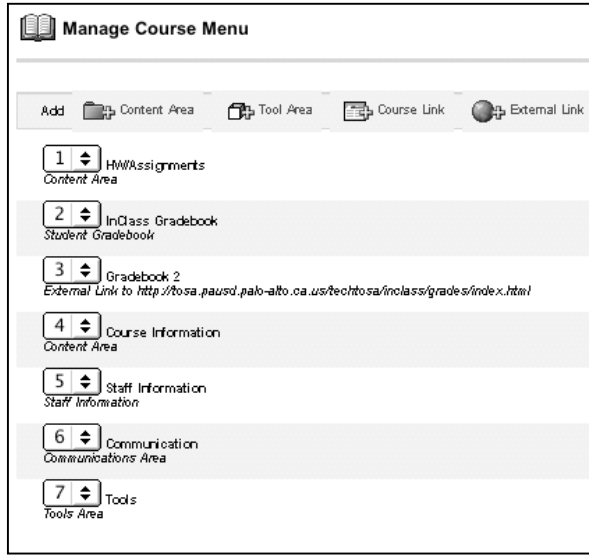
Manage Course Menu

Add Content Area Tool Area Course Link External Link

1 HW/Assignments
Content Area

2 InClass Gradebook
Student Gradebook

3 Gradebook 2
External Link to http://tosa.pausd.palo-alto.ca.us/techtosa/inclass/grades/index.html

4 Course Information
Content Area

5 Staff Information
Staff Information

6 Communication
Communications Area

7 Tools
Tools Area